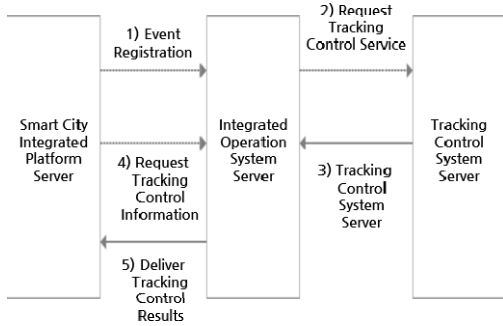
1) Event Registration

2) Request Tracking Control Service

Smart City Integrated Platform Server

4) Request Tracking Control Information

Integrated Operation System Server

3) Tracking Control System Server

Tracking Control System Server

5) Deliver Tracking Control Results